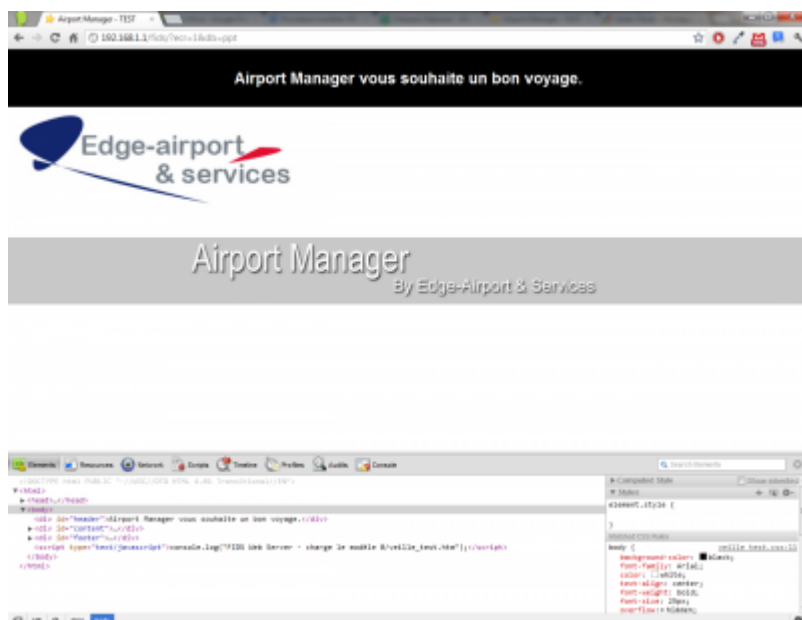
Airport Manager - TEST

192.168.1.1/fids/?ecr=1&ids=ppt

Airport Manager vous souhaite un bon voyage.

Edge-airport & services

Airport Manager
By Edge-Airport & Services

Elements Resources Network Scripts Timeline Profiles Audits Console

Search Elements

<!DOCTYPE html PUBLIC "-//W3C//DTD HTML 4.01 Transitional//EN">
▼<html>
▶<head>…</head>
▼<body>
<div id="header">Airport Manager vous souhaite un bon voyage.</div>
▶<div id="content">…</div>
▶<div id="footer">…</div>
<script type="text/javascript">console.log("FIDS Web Server - charge le modèle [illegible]/veille_text.htm");</script>
</body>
</html>

▶ Computed Style
Show inherited
▼ Styles
element.style {
}
Matched CSS Rules
body {
veille_text.css:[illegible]
background-color: black;
font-family: Arial;
color: #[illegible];
text-align: center;
font-weight: bold;
font-size: 20px;
overflow: hidden;